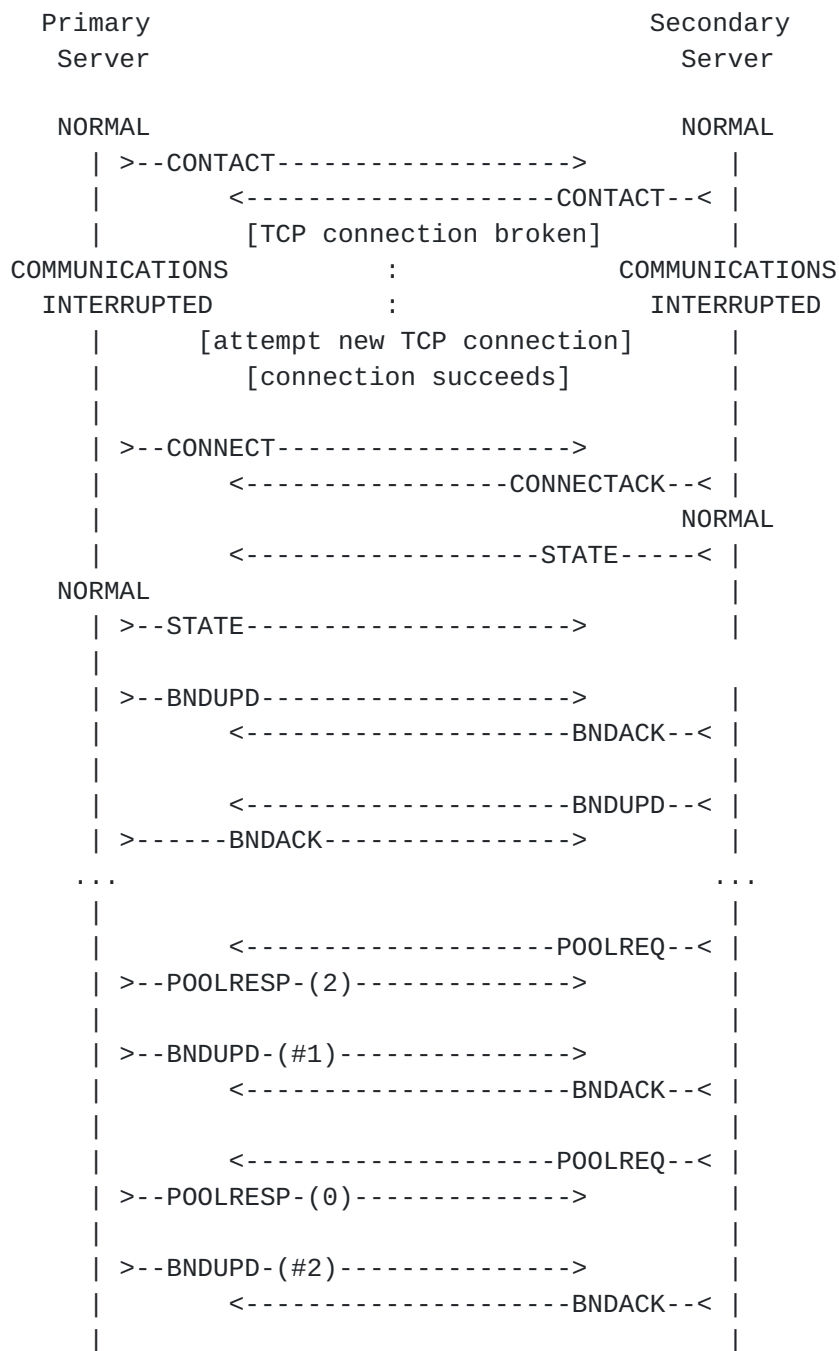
```
  Primary                                      Secondary
   Server                                        Server

   NORMAL                                        NORMAL
     | >--CONTACT------------------->               |
     |        <--------------------CONTACT--<     |
     |          [TCP connection broken]             |
COMMUNICATIONS            :                  COMMUNICATIONS
  INTERRUPTED             :                    INTERRUPTED
     |       [attempt new TCP connection]           |
     |          [connection succeeds]               |
     |                                              |
     | >--CONNECT------------------->               |
     |        <-----------------CONNECTACK--<       |
     |                                          NORMAL
     |        <-------------------STATE-----<       |
   NORMAL                                           |
     | >--STATE--------------------->               |
     |
     | >--BNDUPD-------------------->               |
     |        <---------------------BNDACK--<       |
     |                                              |
     |        <---------------------BNDUPD--<       |
     | >------BNDACK---------------->               |
    ...                                            ...
     |                                              |
     |        <--------------------POOLREQ--<       |
     | >--POOLRESP-(2)-------------->               |
     |                                              |
     | >--BNDUPD-(#1)--------------->               |
     |        <---------------------BNDACK--<       |
     |                                              |
     |        <--------------------POOLREQ--<       |
     | >--POOLRESP-(0)-------------->               |
     |                                              |
     | >--BNDUPD-(#2)--------------->               |
     |        <---------------------BNDACK--<       |
     |                                              |
```